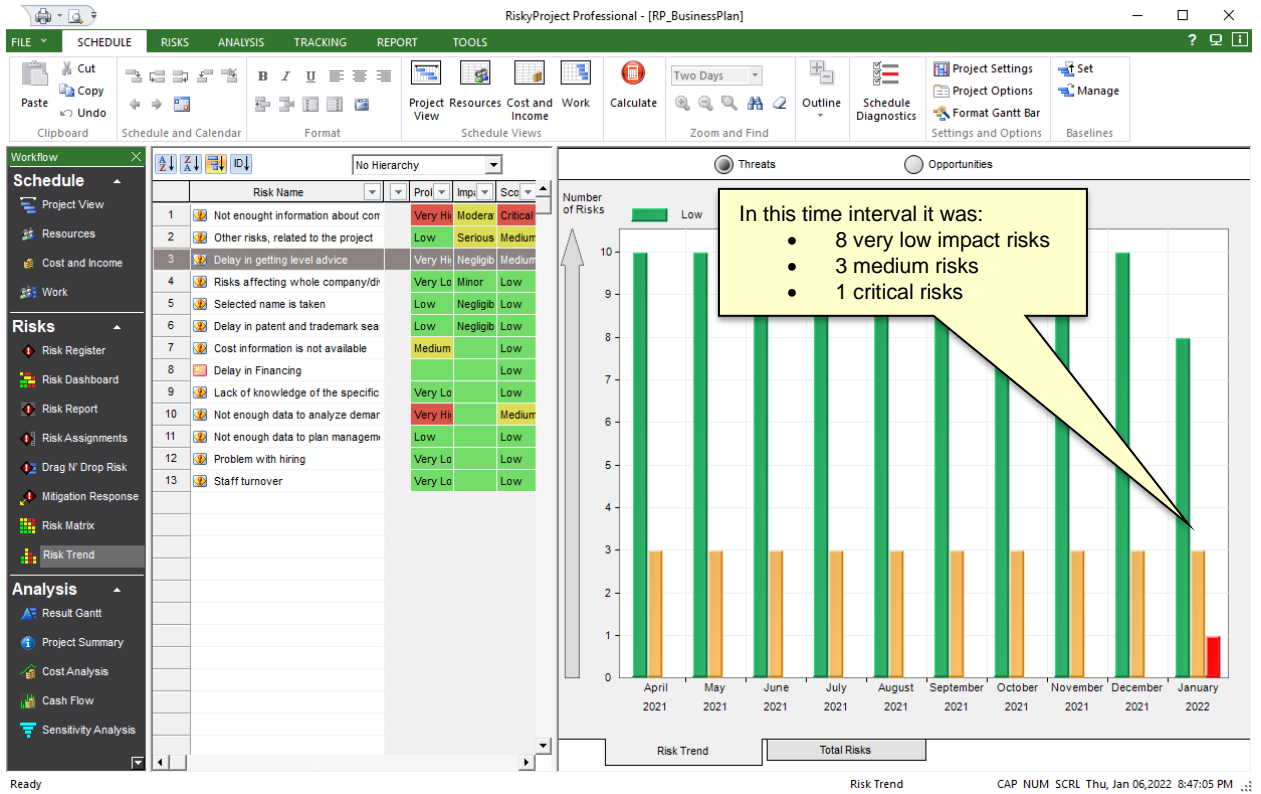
RiskyProject Professional - [RP_BusinessPlan]

FILE SCHEDULE RISKS ANALYSIS TRACKING REPORT TOOLS

Paste Cut Copy Undo
Clipboard
Schedule and Calendar
Format
Project View Resources Cost and Income Work
Schedule Views
Calculate
Two Days
Zoom and Find
Outline
Schedule Diagnostics
Project Settings
Project Options
Format Gantt Bar
Settings and Options
Set
Manage
Baselines

Workflow
Schedule
Project View
Resources
Cost and Income
Work
Risks
Risk Register
Risk Dashboard
Risk Report
Risk Assignments
Drag N' Drop Risk
Mitigation Response
Risk Matrix
Risk Trend
Analysis
Result Gantt
Project Summary
Cost Analysis
Cash Flow
Sensitivity Analysis

No Hierarchy

| | Risk Name | Prol | Impa | Sco |
|---|---|---|---|---|
| 1 | Not enought information about com | Very Hi | Modera | Critical |
| 2 | Other risks, related to the project | Low | Serious | Medium |
| 3 | Delay in getting level advice | Very Hi | Negligib | Medium |
| 4 | Risks affecting whole company/di | Very Lo | Minor | Low |
| 5 | Selected name is taken | Low | Negligib | Low |
| 6 | Delay in patent and trademark sea | Low | Negligib | Low |
| 7 | Cost information is not available | Medium | | Low |
| 8 | Delay in Financing | | | Low |
| 9 | Lack of knowledge of the specific | Very Lo | | Low |
| 10 | Not enough data to analyze demar | Very Hi | | Medium |
| 11 | Not enough data to plan managem | Low | | Low |
| 12 | Problem with hiring | Very Lo | | Low |
| 13 | Staff turnover | Very Lo | | Low |

Threats Opportunities

Number of Risks
Low

In this time interval it was:
• 8 very low impact risks
• 3 medium risks
• 1 critical risks

10 9 8 7 6 5 4 3 2 1 0

April 2021 May 2021 June 2021 July 2021 August 2021 September 2021 October 2021 November 2021 December 2021 January 2022

Risk Trend Total Risks

Ready Risk Trend CAP NUM SCRL Thu, Jan 06,2022 8:47:05 PM